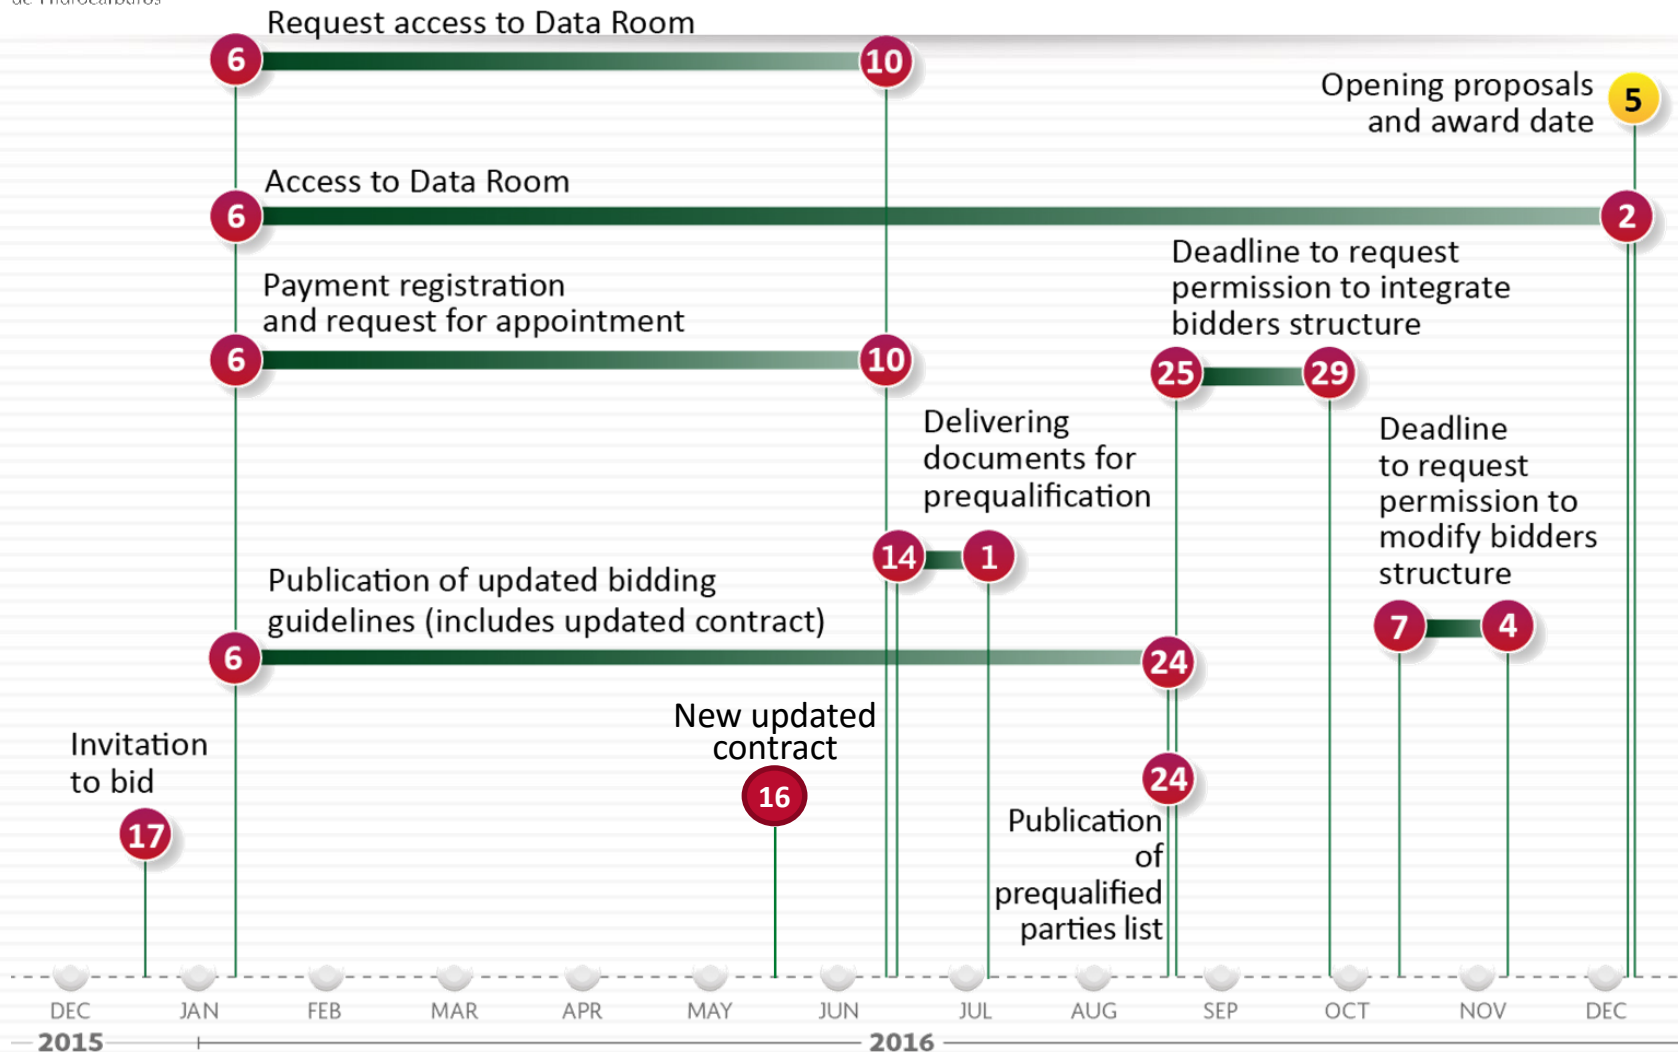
de Hidrocarburos

Request access to Data Room
6
10

Opening proposals and award date
5

Access to Data Room
6
2

Deadline to request permission to integrate bidders structure
25
29

Payment registration and request for appointment
6
10

Delivering documents for prequalification
14
1

Deadline to request permission to modify bidders structure
7
4

Publication of updated bidding guidelines (includes updated contract)
6
24

New updated contract
16

Invitation to bid
17

24
Publication of prequalified parties list

DEC JAN FEB MAR APR MAY JUN JUL AUG SEP OCT NOV DEC
2015 2016